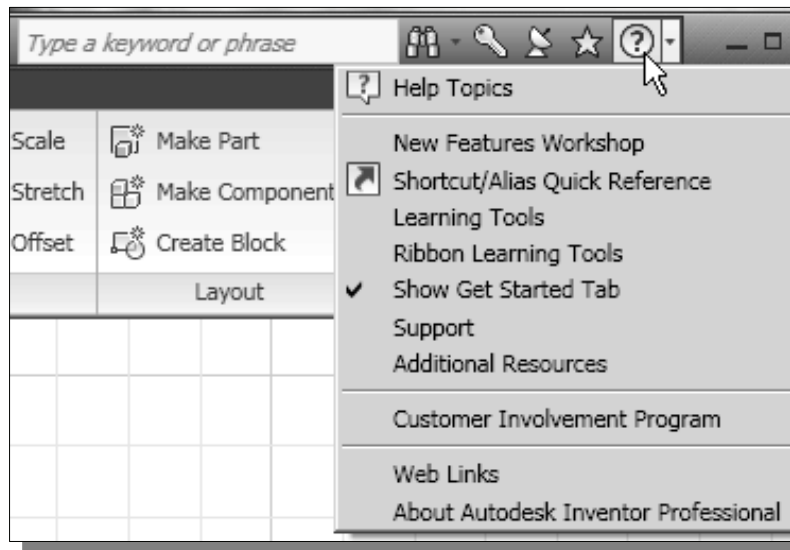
Type a keyword or phrase

Scale
Stretch
Offset

Make Part
Make Component
Create Block

Layout

Help Topics

New Features Workshop
Shortcut/Alias Quick Reference
Learning Tools
Ribbon Learning Tools
Show Get Started Tab
Support
Additional Resources

Customer Involvement Program

Web Links
About Autodesk Inventor Professional